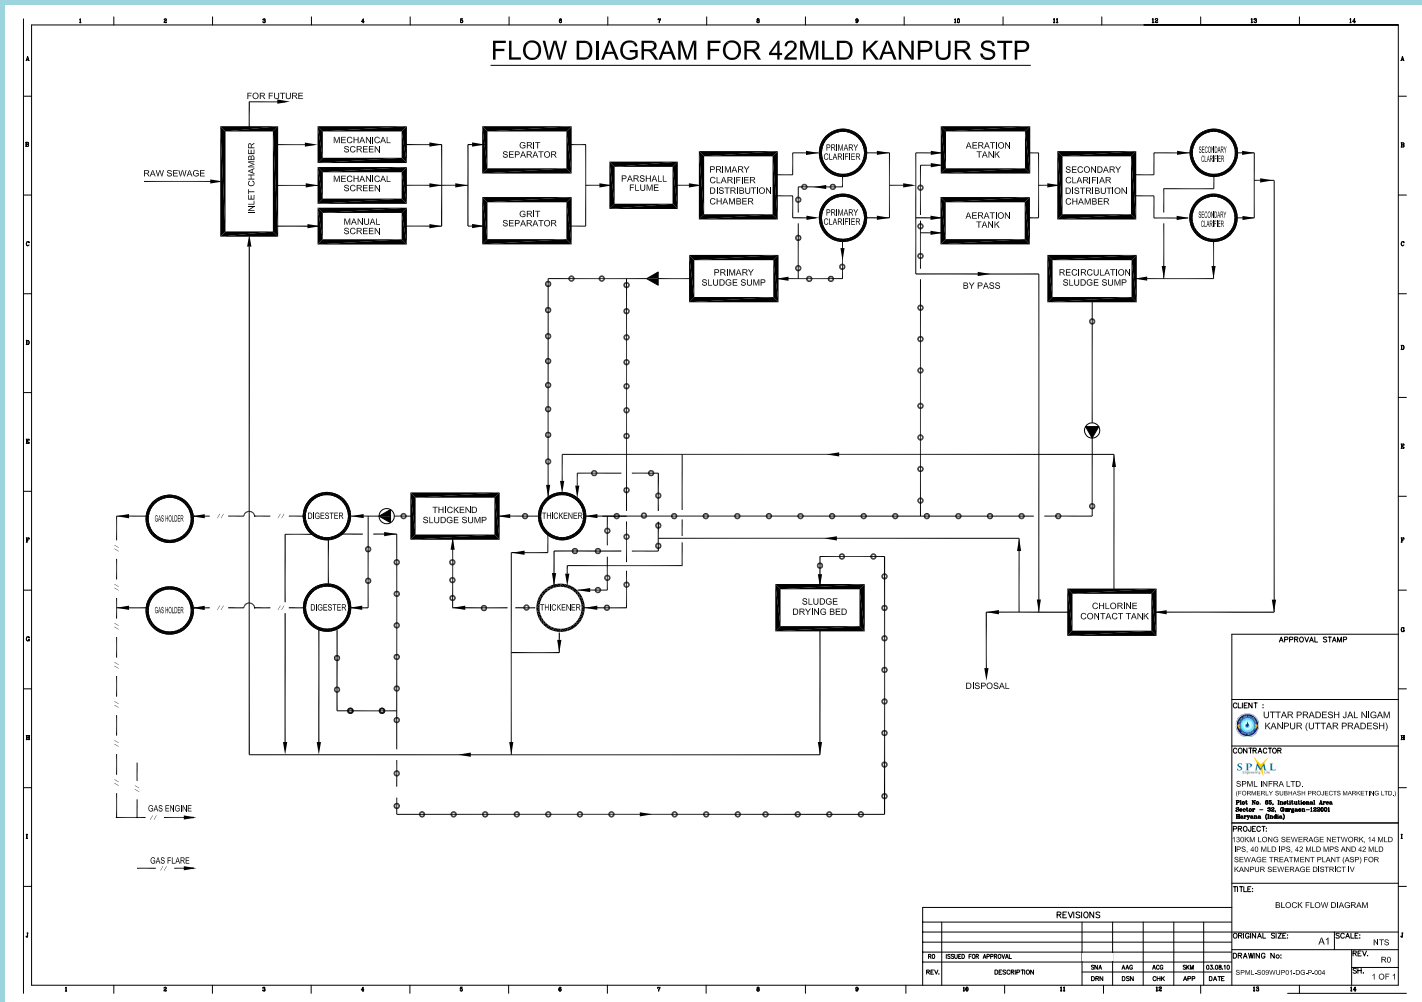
1 2 3 4 5 6 7 8 9 10 11 12 13 14

FLOW DIAGRAM FOR 42MLD KANPUR STP

FOR FUTURE

RAW SEWAGE

INLET CHAMBER

MECHANICAL SCREEN

MECHANICAL SCREEN

MANUAL SCREEN

GRIT SEPARATOR

GRIT SEPARATOR

PARSHALL FLUME

PRIMARY CLARIFIER DISTRIBUTION CHAMBER

PRIMARY CLARIFIER

PRIMARY CLARIFIER

AERATION TANK

AERATION TANK

SECONDARY CLARIFIAR DISTRIBUTION CHAMBER

SECONDARY CLARIFIER

SECONDARY CLARIFIER

PRIMARY SLUDGE SUMP

BY PASS

RECIRCULATION SLUDGE SUMP

GAS HOLDER

DIGESTER

THICKEND SLUDGE SUMP

THICKENER

GAS HOLDER

DIGESTER

THICKENER

SLUDGE DRYING BED

CHLORINE CONTACT TANK

DISPOSAL

GAS ENGINE

GAS FLARE

APPROVAL STAMP

CLIENT :
UTTAR PRADESH JAL NIGAM
KANPUR (UTTAR PRADESH)

CONTRACTOR
SPML
SPML INFRA LTD.
(FORMERLY SUBHASH PROJECTS MARKETING LTD.)
Plot No. 65, Institutional Area
Sector - 32, Gurgaon-122001
Haryana (India)

PROJECT:
130KM LONG SEWERAGE NETWORK, 14 MLD IPS, 40 MLD IPS, 42 MLD MPS AND 42 MLD SEWAGE TREATMENT PLANT (ASP) FOR KANPUR SEWERAGE DISTRICT IV

TITLE:
BLOCK FLOW DIAGRAM

REVISIONS

| REV. | DESCRIPTION | DRN | DSN | CHK | APP | DATE |
|---|---|---|---|---|---|---|
| R0 | ISSUED FOR APPROVAL | SNA | AAG | ACG | SKM | 03.08.10 |

ORIGINAL SIZE: A1
SCALE: NTS
DRAWING No: SPML-S09WUP01-DG-P-004
REV. R0
SH. 1 OF 1